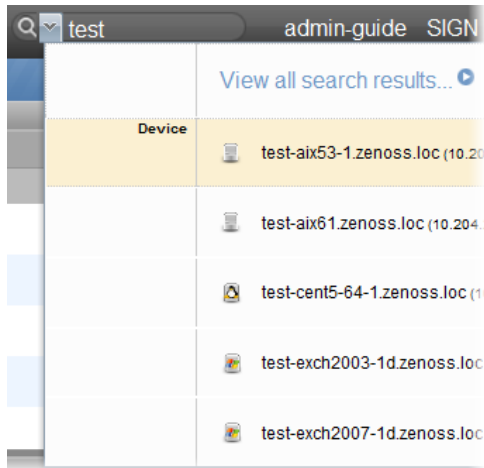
test

admin-guide SIGN

View all search results...

Device

test-aix53-1.zenoss.loc (10.20

test-aix61.zenoss.loc (10.204.

test-cent5-64-1.zenoss.loc (1

test-exch2003-1d.zenoss.loc

test-exch2007-1d.zenoss.loc